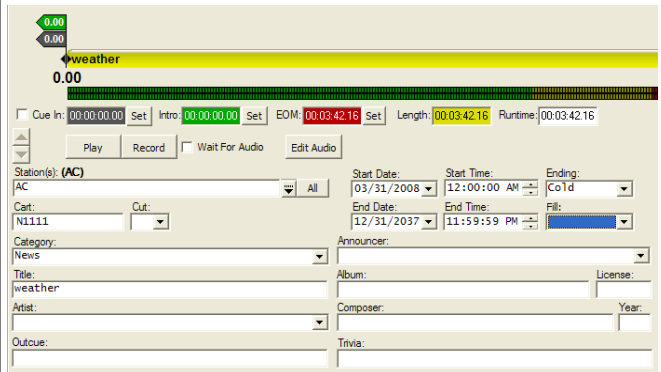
0.00
0.00
weather
0.00
Cue In: 00:00:00.00 Set Intro: 00:00:00.00 Set EOM: 00:03:42.16 Set Length: 00:03:42.16 Runtime: 00:03:42.16
Play Record Wait For Audio Edit Audio
Station(s): (AC)
AC
All
Start Date:
03/31/2008
Start Time:
12:00:00 AM
Ending:
Cold
Cart:
N1111
Cut:
End Date:
12/31/2037
End Time:
11:59:59 PM
Fill:
Category:
News
Announcer:
Title:
weather
Album:
License:
Artist:
Composer:
Year:
Outcue:
Trivia: